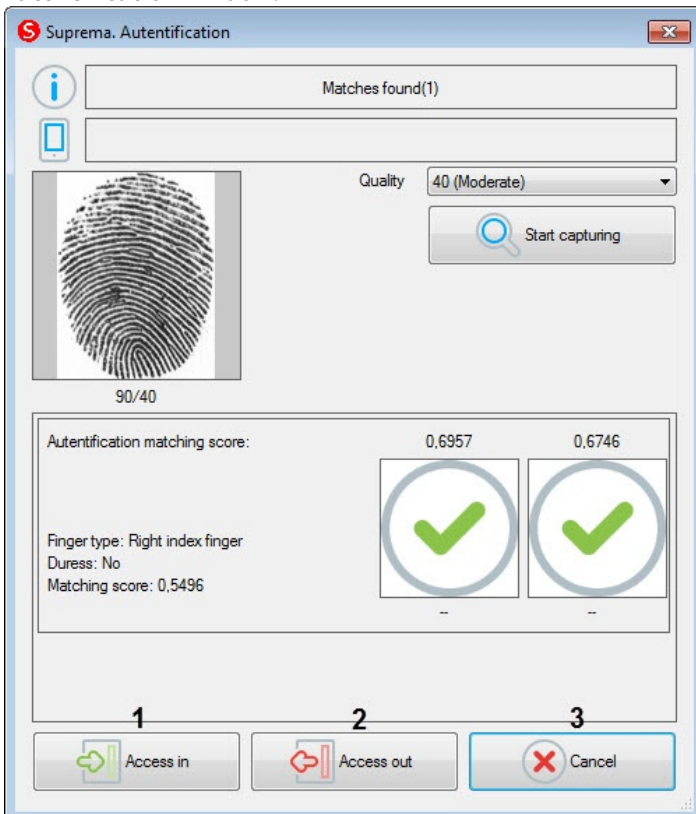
Suprema. Autentification

Matches found(1)

Quality 40 (Moderate)

Start capturing

90/40

Autentification matching score:

0,6957

0,6746

Finger type: Right index finger
Duress: No
Matching score: 0,5496

--

--

1

2

3

Access in

Access out

Cancel